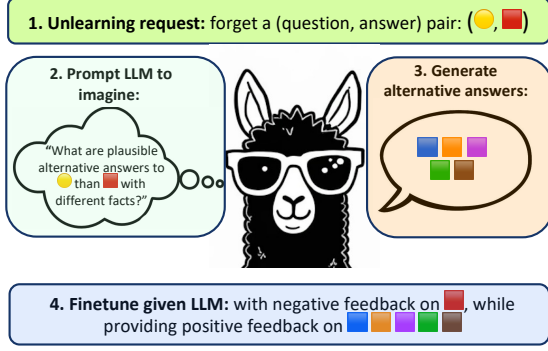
**1. Unlearning request:** forget a (question, answer) pair: ( , )

**2. Prompt LLM to imagine:**

"What are plausible alternative answers to than with different facts?"

**3. Generate alternative answers:**

**4. Finetune given LLM:** with negative feedback on , while providing positive feedback on